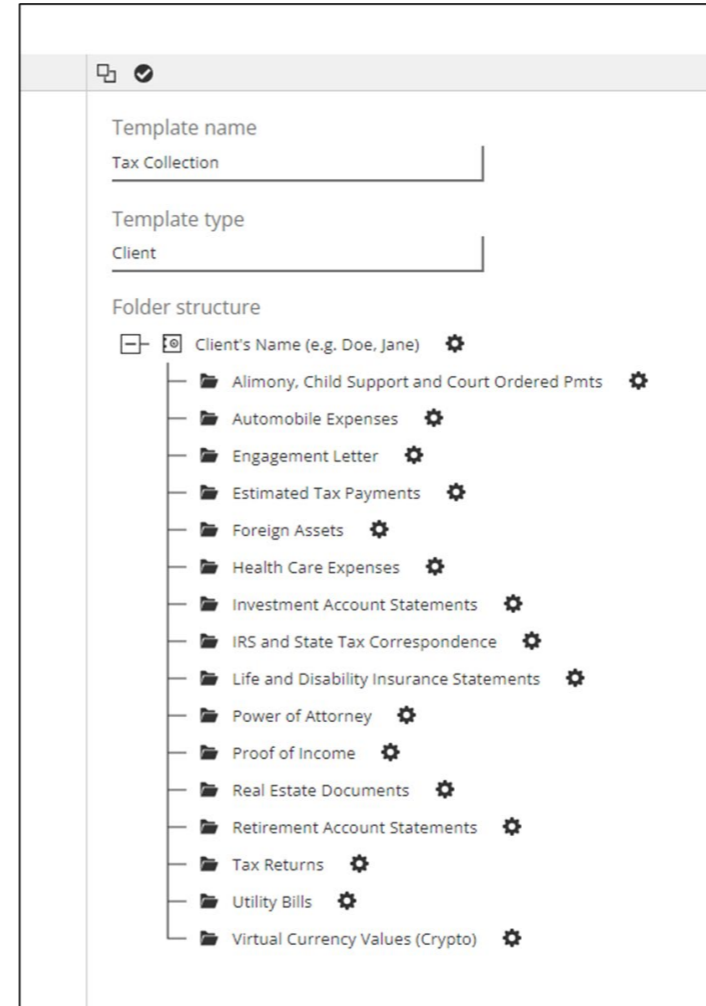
Template name

Tax Collection

Template type

Client

Folder structure

Client's Name (e.g. Doe, Jane)

Alimony, Child Support and Court Ordered Pmts

Automobile Expenses

Engagement Letter

Estimated Tax Payments

Foreign Assets

Health Care Expenses

Investment Account Statements

IRS and State Tax Correspondence

Life and Disability Insurance Statements

Power of Attorney

Proof of Income

Real Estate Documents

Retirement Account Statements

Tax Returns

Utility Bills

Virtual Currency Values (Crypto)